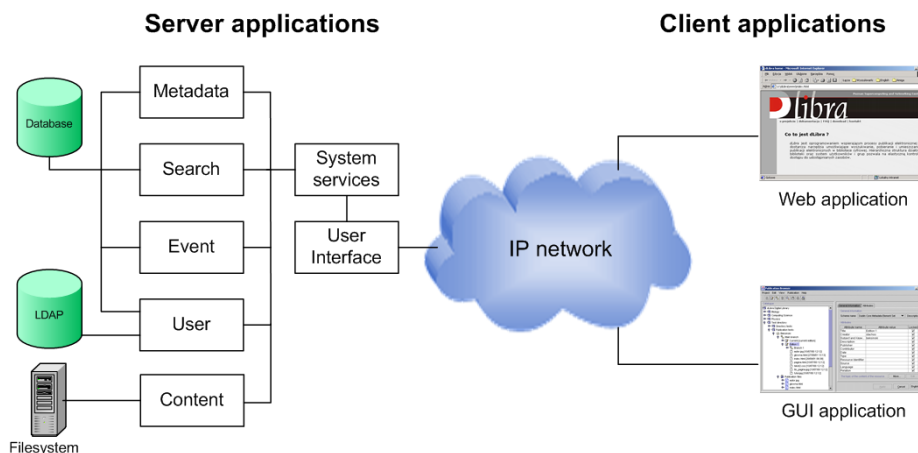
Server applications

Client applications

Database

LDAP

Filesystem

Metadata

Search

Event

User

Content

System services

User Interface

IP network

libra

Co to jest dLibra ?

Web application

GUI application